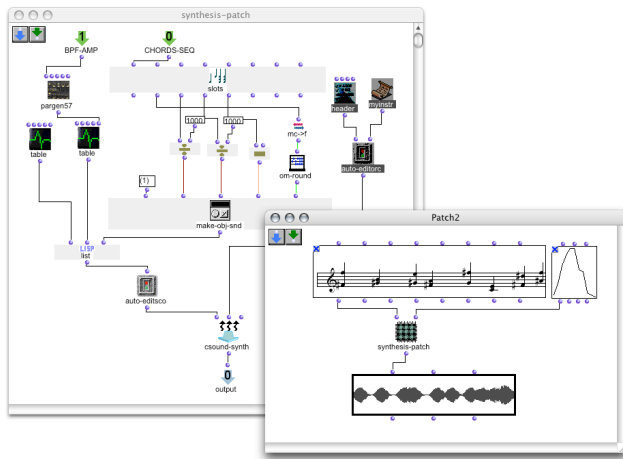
synthesis-patch

1
BPF-AMP

0
CHORDS-SEQ

pargen57

slots

header

myinstr

table

table

1000

1000

mc->f

auto-editorc

om-round

(1)

make-obj-snd

LISP
list

auto-editsco

csound-synth

0
output

Patch2

synthesis-patch